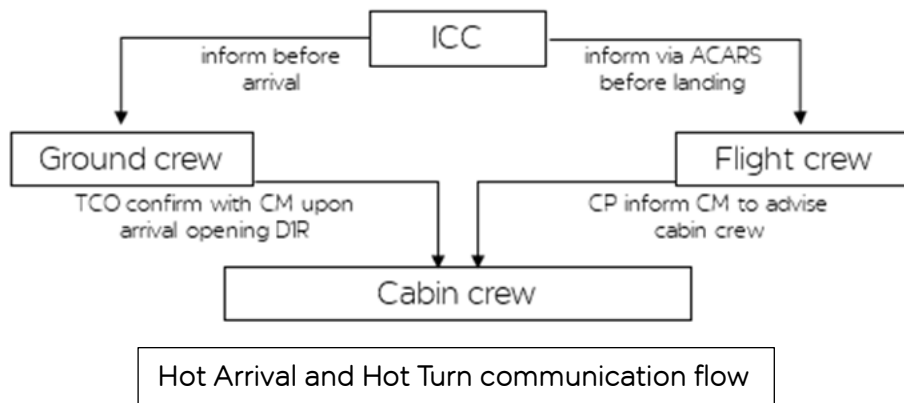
ICC

inform before arrival

inform via ACARS before landing

Ground crew

Flight crew

TCO confirm with CM upon arrival opening D1R

CP inform CM to advise cabin crew

Cabin crew

Hot Arrival and Hot Turn communication flow